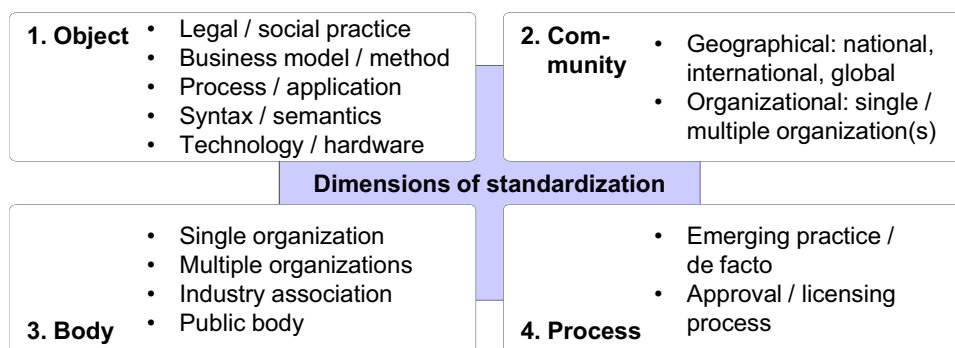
1. Object
- Legal / social practice
- Business model / method
- Process / application
- Syntax / semantics
- Technology / hardware

2. Community
- Geographical: national, international, global
- Organizational: single / multiple organization(s)

Dimensions of standardization

- Single organization
- Multiple organizations
- Industry association
- Public body

3. Body

- Emerging practice / de facto
- Approval / licensing process

4. Process